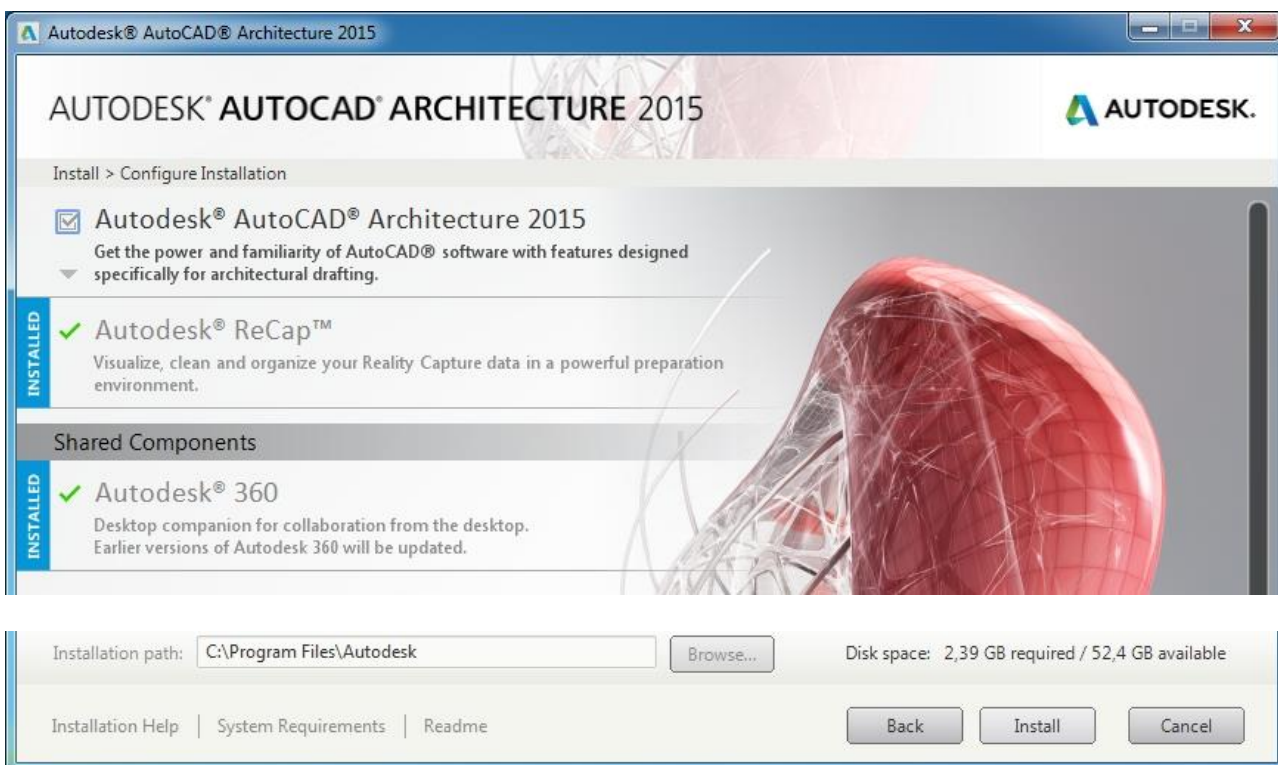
Autodesk® AutoCAD® Architecture 2015

AUTODESK® AUTOCAD® ARCHITECTURE 2015

AUTODESK.

Install > Configure Installation

Autodesk® AutoCAD® Architecture 2015

Get the power and familiarity of AutoCAD® software with features designed specifically for architectural drafting.

INSTALLED

Autodesk® ReCap™

Visualize, clean and organize your Reality Capture data in a powerful preparation environment.

Shared Components

INSTALLED

Autodesk® 360

Desktop companion for collaboration from the desktop.
Earlier versions of Autodesk 360 will be updated.

Installation path: C:\Program Files\Autodesk

Browse...

Disk space: 2,39 GB required / 52,4 GB available

Installation Help | System Requirements | Readme

Back

Install

Cancel